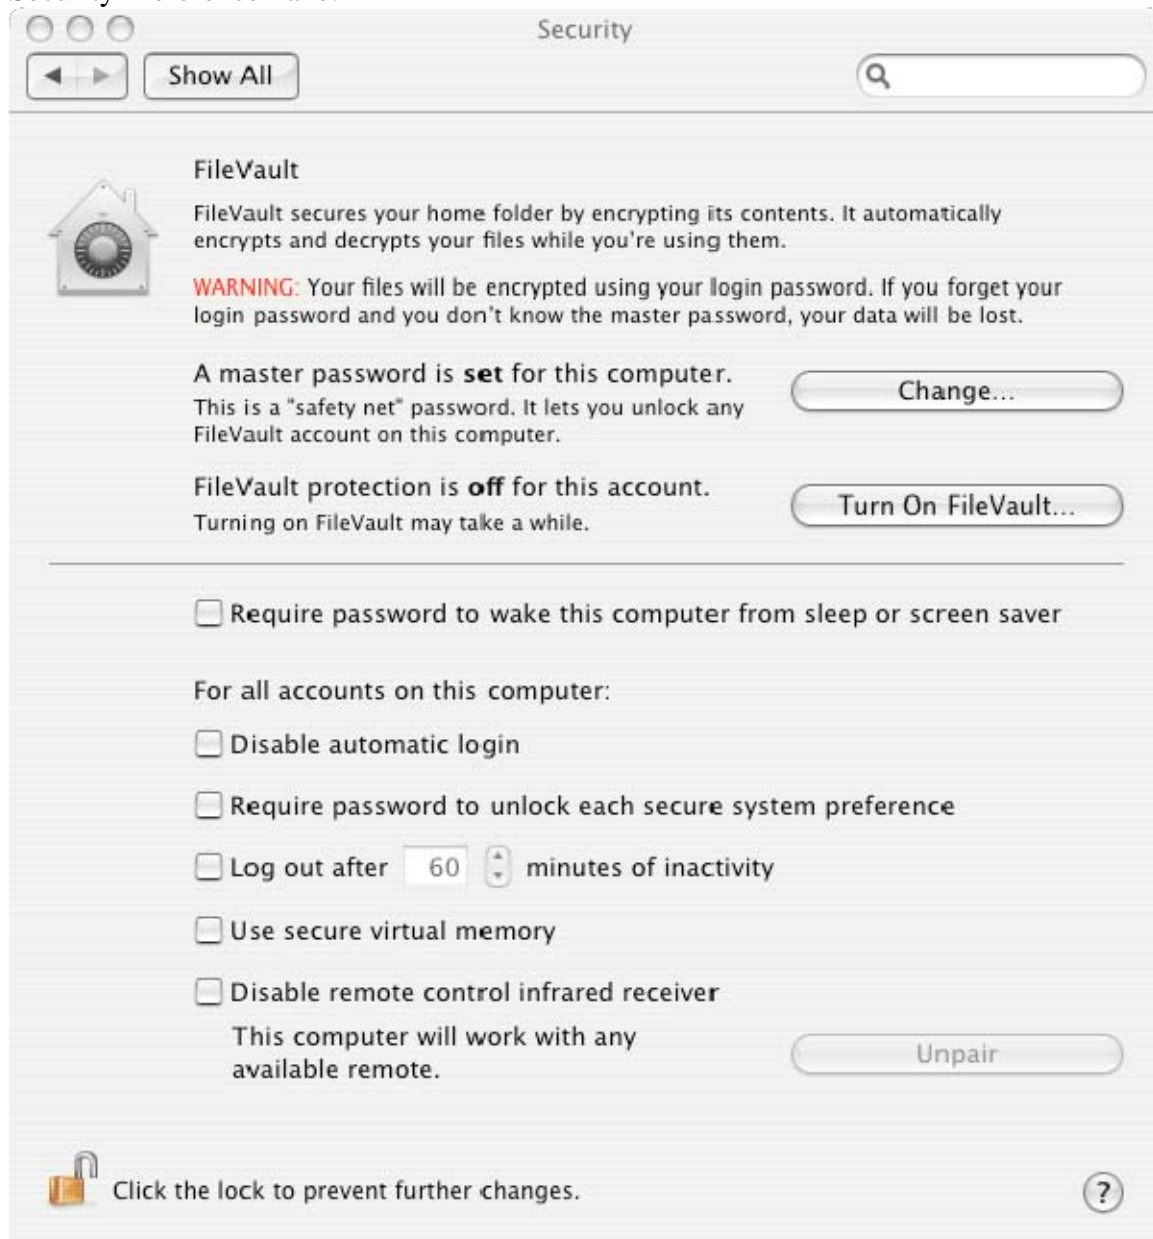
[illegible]

Security

Show All

FileVault

FileVault secures your home folder by encrypting its contents. It automatically encrypts and decrypts your files while you're using them.

WARNING: Your files will be encrypted using your login password. If you forget your login password and you don't know the master password, your data will be lost.

A master password is **set** for this computer.
This is a "safety net" password. It lets you unlock any FileVault account on this computer.

Change...

FileVault protection is **off** for this account.
Turning on FileVault may take a while.

Turn On FileVault...

Require password to wake this computer from sleep or screen saver

For all accounts on this computer:

Disable automatic login

Require password to unlock each secure system preference

Log out after 60 minutes of inactivity

Use secure virtual memory

Disable remote control infrared receiver

This computer will work with any available remote.

Unpair

Click the lock to prevent further changes.

?